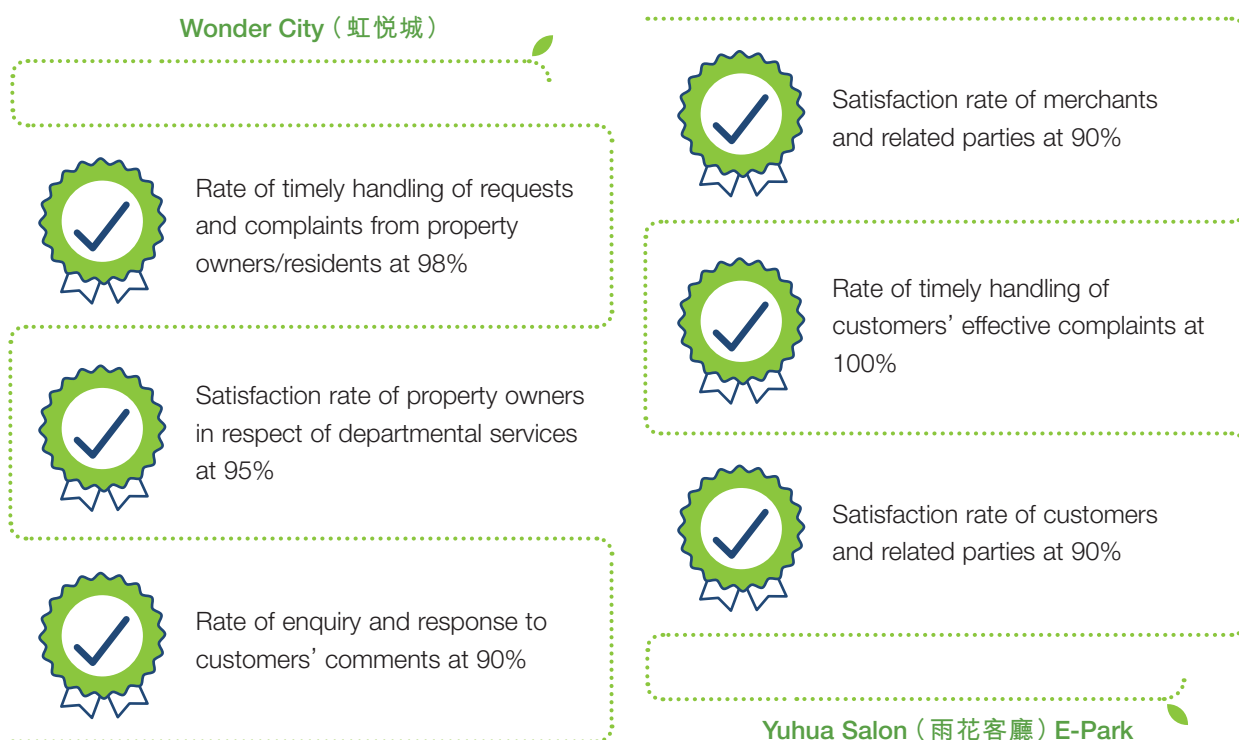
Wonder City (虹悦城)

Rate of timely handling of requests and complaints from property owners/residents at 98%

Satisfaction rate of property owners in respect of departmental services at 95%

Rate of enquiry and response to customers' comments at 90%

Satisfaction rate of merchants and related parties at 90%

Rate of timely handling of customers' effective complaints at 100%

Satisfaction rate of customers and related parties at 90%

Yuhua Salon (雨花客廳) E-Park